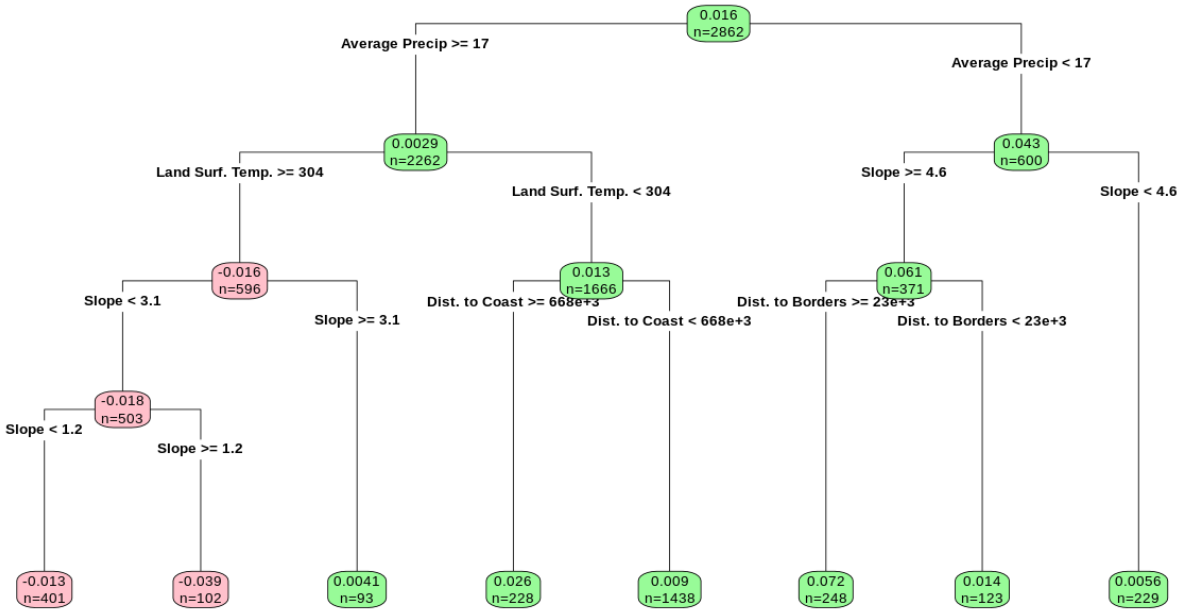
0.016
n=2862

Average Precip >= 17

Average Precip < 17

0.0029
n=2262

Land Surf. Temp. >= 304

Land Surf. Temp. < 304

0.043
n=600

Slope >= 4.6

Slope < 4.6

-0.016
n=596

Slope < 3.1

Slope >= 3.1

0.013
n=1666

Dist. to Coast >= 668e+3

Dist. to Coast < 668e+3

0.061
n=371

Dist. to Borders >= 23e+3

Dist. to Borders < 23e+3

-0.018
n=503

Slope < 1.2

Slope >= 1.2

-0.013
n=401

-0.039
n=102

0.0041
n=93

0.026
n=228

0.009
n=1438

0.072
n=248

0.014
n=123

0.0056
n=229